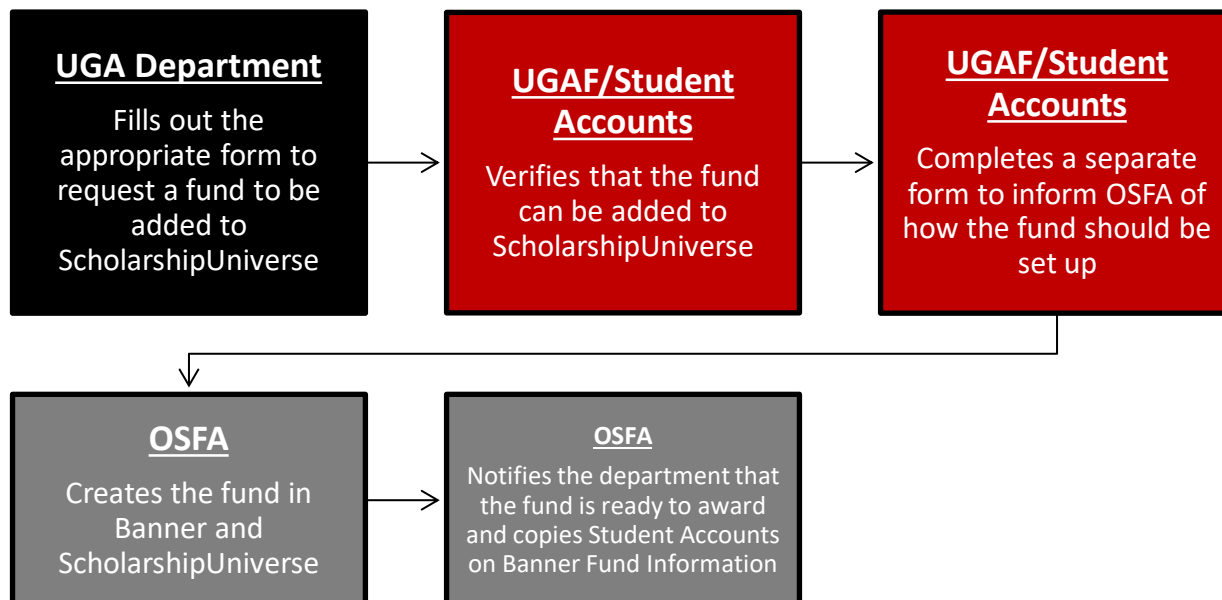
UGA Department

Fills out the appropriate form to request a fund to be added to ScholarshipUniverse

UGAF/Student Accounts

Verifies that the fund can be added to ScholarshipUniverse

UGAF/Student Accounts

Completes a separate form to inform OSFA of how the fund should be set up

OSFA

Creates the fund in Banner and ScholarshipUniverse

OSFA

Notifies the department that the fund is ready to award and copies Student Accounts on Banner Fund Information